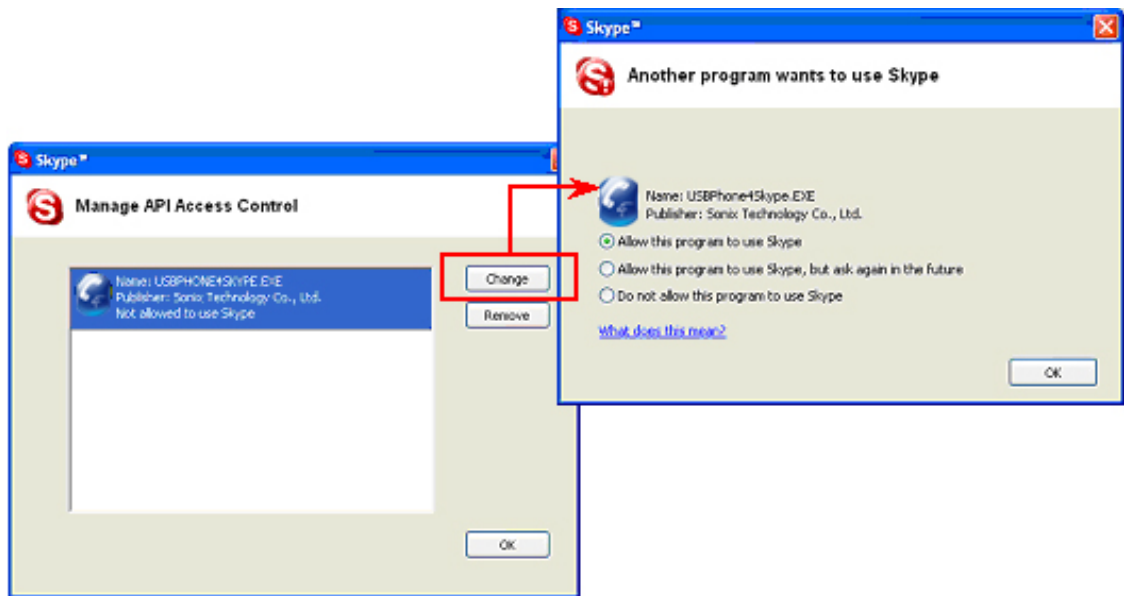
Skype™

Manage API Access Control

Name: USBPHONE4SKYPE.EXE
Publisher: Sonix Technology Co., Ltd.
Not allowed to use Skype

Change

Remove

OK

Skype™

Another program wants to use Skype

Name: USBPhone4Skype.EXE
Publisher: Sonix Technology Co., Ltd.

Allow this program to use Skype

Allow this program to use Skype, but ask again in the future

Do not allow this program to use Skype

What does this mean?

OK